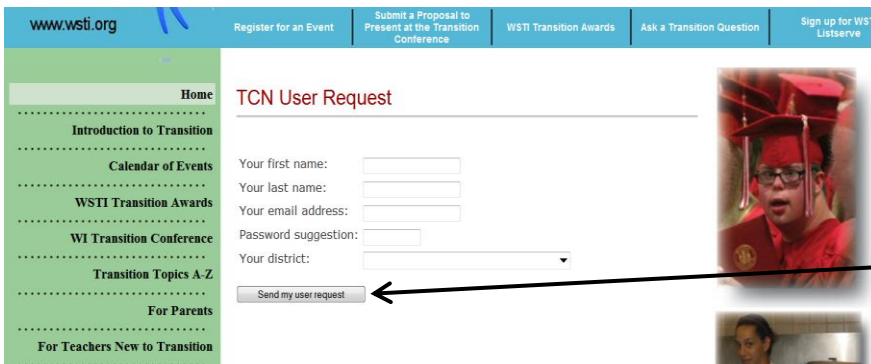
www.wsti.org

Register for an Event

Submit a Proposal to Present at the Transition Conference

WSTI Transition Awards

Ask a Transition Question

Sign up for WS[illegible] Listserve

Home

Introduction to Transition

Calendar of Events

WSTI Transition Awards

WI Transition Conference

Transition Topics A-Z

For Parents

For Teachers New to Transition

TCN User Request

Your first name:

Your last name:

Your email address:

Password suggestion:

Your district:

Send my user request